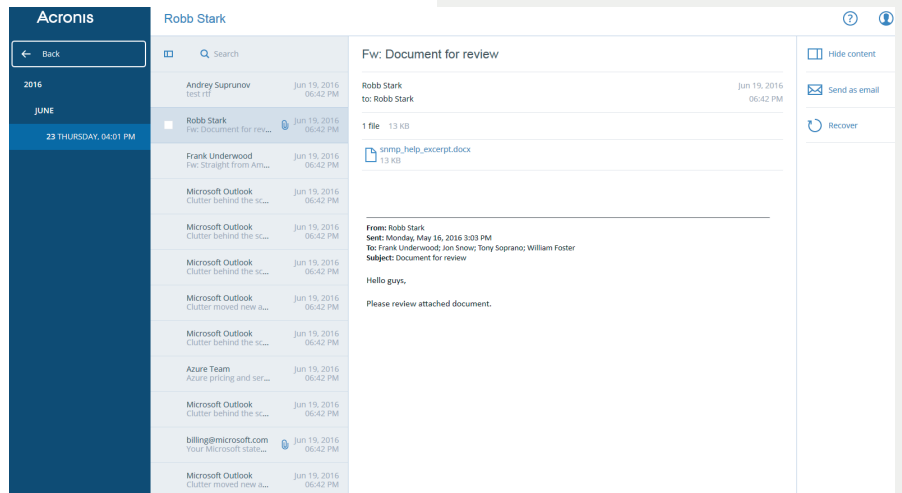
Acronis

Robb Stark

← Back

2016

JUNE

23 THURSDAY, 04:01 PM

Search

Andrey Suprunov
test rtf
Jun 19, 2016
06:42 PM

Robb Stark
Fw: Document for rev...
Jun 19, 2016
06:42 PM

Frank Underwood
Fw: Straight from Am...
Jun 19, 2016
06:42 PM

Microsoft Outlook
Clutter behind the sc...
Jun 19, 2016
06:42 PM

Microsoft Outlook
Clutter behind the sc...
Jun 19, 2016
06:42 PM

Microsoft Outlook
Clutter behind the sc...
Jun 19, 2016
06:42 PM

Microsoft Outlook
Clutter moved new a...
Jun 19, 2016
06:42 PM

Microsoft Outlook
Clutter behind the sc...
Jun 19, 2016
06:42 PM

Azure Team
Azure pricing and ser...
Jun 19, 2016
06:42 PM

Microsoft Outlook
Clutter behind the sc...
Jun 19, 2016
06:42 PM

billing@microsoft.com
Your Microsoft state...
Jun 19, 2016
06:42 PM

Microsoft Outlook
Clutter moved new a...
Jun 19, 2016
06:42 PM

Fw: Document for review

Robb Stark
to: Robb Stark
Jun 19, 2016
06:42 PM

1 file 13 KB

snmp_help_excerpt.docx
13 KB

From: Robb Stark
Sent: Monday, May 16, 2016 3:03 PM
To: Frank Underwood; Jon Snow; Tony Soprano; William Foster
Subject: Document for review

Hello guys,

Please review attached document.

Hide content

Send as email

Recover